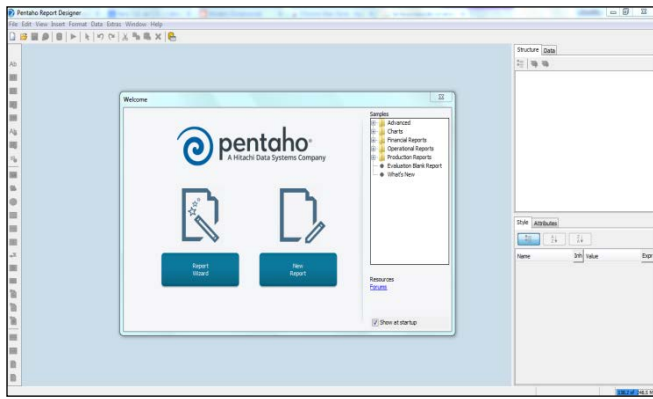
Pentaho Report Designer

File Edit View Insert Format Data Extras Window Help

Structure Data

Welcome

pentaho
A Hitachi Data Systems Company

Report Wizard

New Report

Samples
Advanced
Charts
Financial Reports
Operational Reports
Production Reports
Evaluation Blank Report
What's New

Resources
Forums

Show at startup

Style Attributes

Name Inh Value Expr